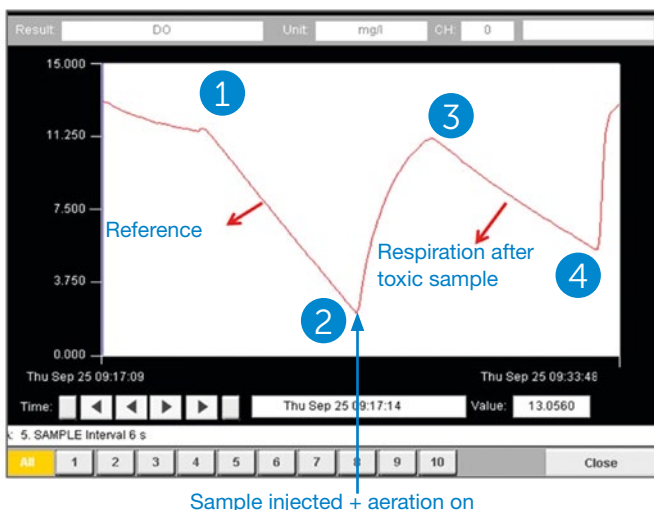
Result: DO Unit: mg/l CH: 0

15.000
11.250
7.500
3.750
0.000

1
2
3
4

Reference

Respiration after toxic sample

Thu Sep 25 09:17:09
Thu Sep 25 09:33:48

Time: Thu Sep 25 09:17:14 Value: 13.0560

5. SAMPLE Interval 6 s

All 1 2 3 4 5 6 7 8 9 10 Close

Sample injected + aeration on